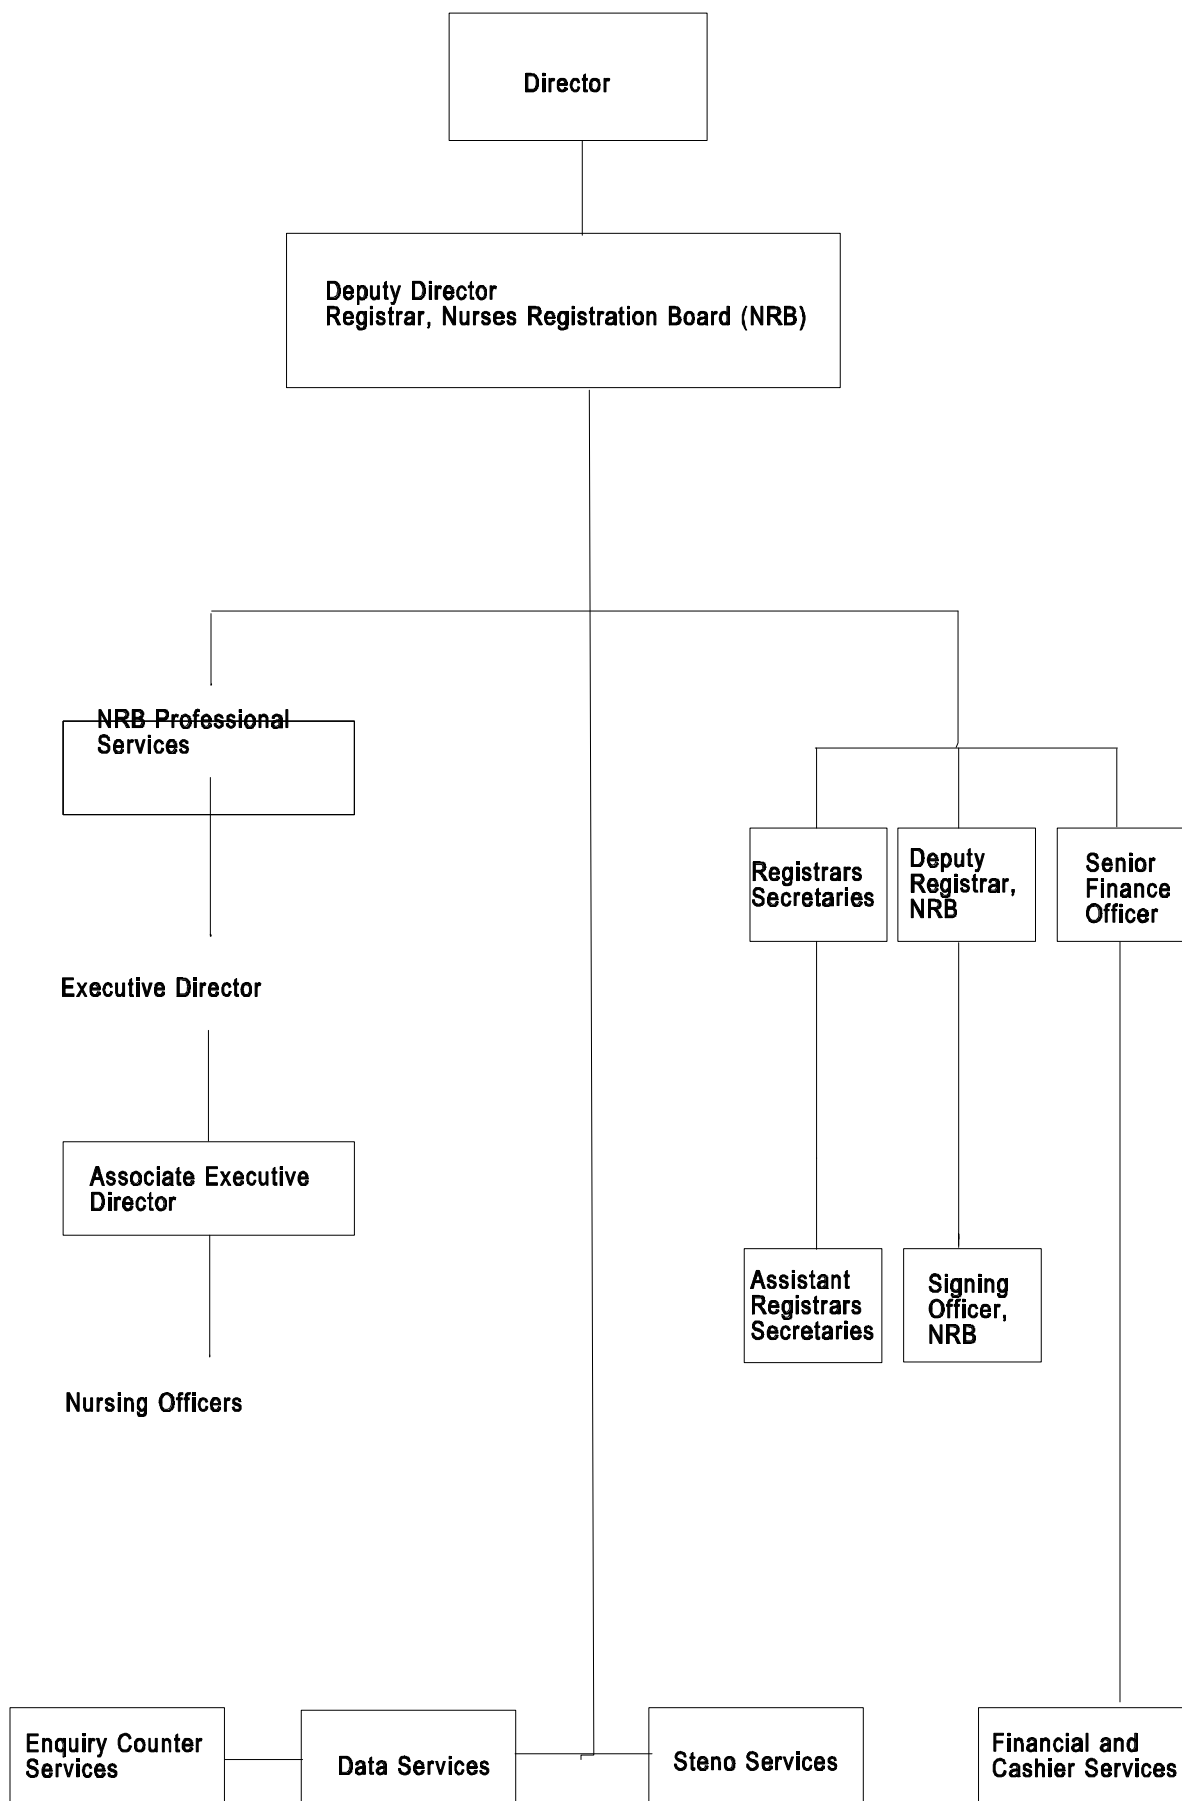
Director

Deputy Director
Registrar, Nurses Registration Board (NRB)

NRB Professional Services

Executive Director

Associate Executive Director

Nursing Officers

Registrars Secretaries

Deputy Registrar, NRB

Senior Finance Officer

Assistant Registrars Secretaries

Signing Officer, NRB

Enquiry Counter Services

Data Services

Steno Services

Financial and Cashier Services